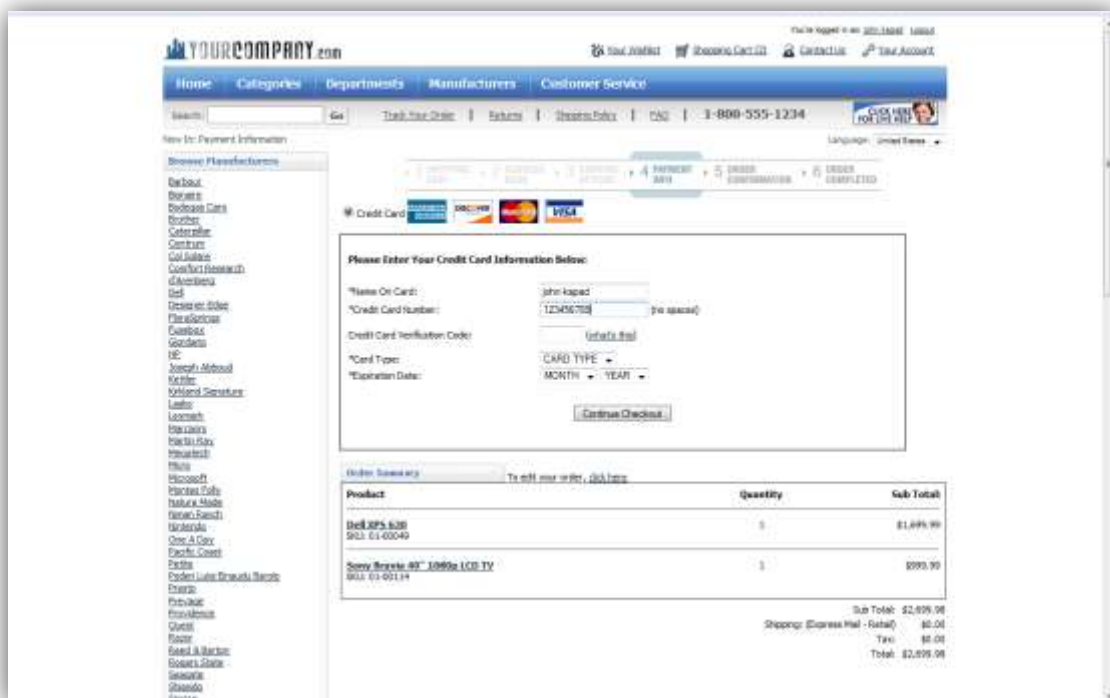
You're logged in as: John Kapad Logout

YOURCOMPANY.com

Your Wishlist Shopping Cart (2) Contact Us Your Account

Home Categories Departments Manufacturers Customer Service

Search: Go Track Your Order | Returns | Shipping Policy | FAQ | 1-800-555-1234

CLICK HERE FOR LIVE HELP

You Are: Payment Information

Language: United States

Browse Manufacturers

Barbaur
Bionaire
Bodeaga Cars
Brother
Caterpillar
Centrum
Col Sabre
Comfort Research
d'Arenberg
Dell
Designer Edge
FloraSprings
Fusebox
Giordano
HP
Joseph Abboud
Kettler
Kirkland Signature
Leatic
Lexmark
Marzaro
Martin Ray
Mesatech
Micro
Microsoft
Montes Folly
Natural Made
Niman Ranch
Nintendo
One A Day
Pacific Coast
Perths
Peden Luis Enaudi Barolo
Pinarp
Privage
Providence
Quest
Razor
Reed & Barton
Rogers State
Seagate
Shiseido

1 SHIPPING INFO > 2 SHIPPING RATES > 3 SHIPPING OPTIONS > 4 PAYMENT INFO > 5 ORDER CONFIRMATION > 6 ORDER COMPLETED

Credit Card AMERICAN EXPRESS DISCOVER MasterCard VISA

Please Enter Your Credit Card Information Below:

*Name On Card: john kapad
*Credit Card Number: 123456789 (no spaces)
Credit Card Verification Code: (what's this)
*Card Type: CARD TYPE
*Expiration Date: MONTH YEAR

Continue Checkout

Order Summary To edit your order, click here

| Product | Quantity | Sub Total |
|---|---|---|
| Dell XPS 630 SKU: 01-00049 | 1 | $1,699.99 |
| Sony Bravia 40" 1080p LCD TV SKU: 01-00134 | 1 | $995.99 |

Sub Total: $2,695.98
Shipping: (Express Mail - Retail) $0.00
Tax: $0.00
Total: $2,695.98